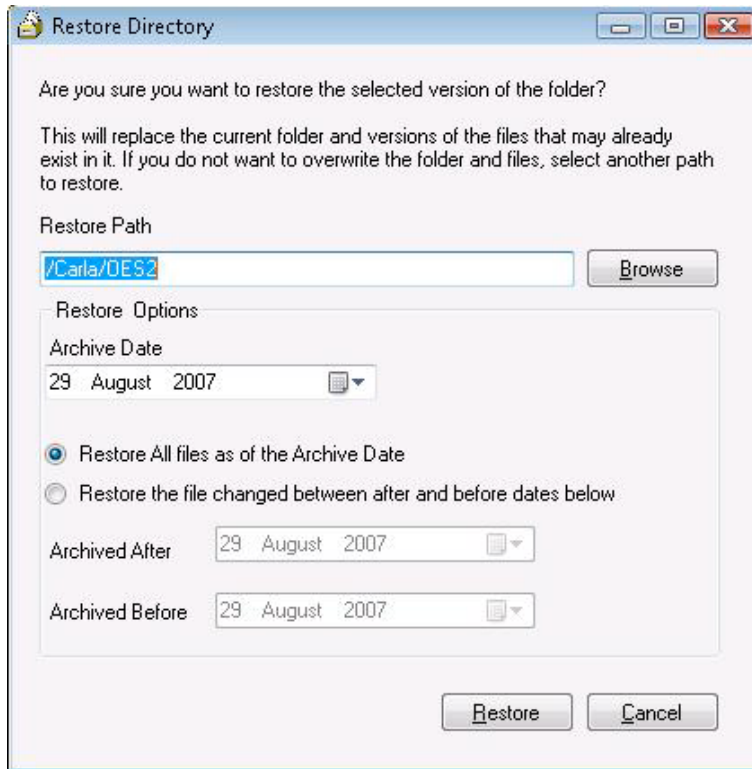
Restore Directory

Are you sure you want to restore the selected version of the folder?

This will replace the current folder and versions of the files that may already exist in it. If you do not want to overwrite the folder and files, select another path to restore.

Restore Path

/Carla/OES2

Browse

Restore Options

Archive Date

29 August 2007

Restore All files as of the Archive Date

Restore the file changed between after and before dates below

Archived After 29 August 2007

Archived Before 29 August 2007

Restore

Cancel